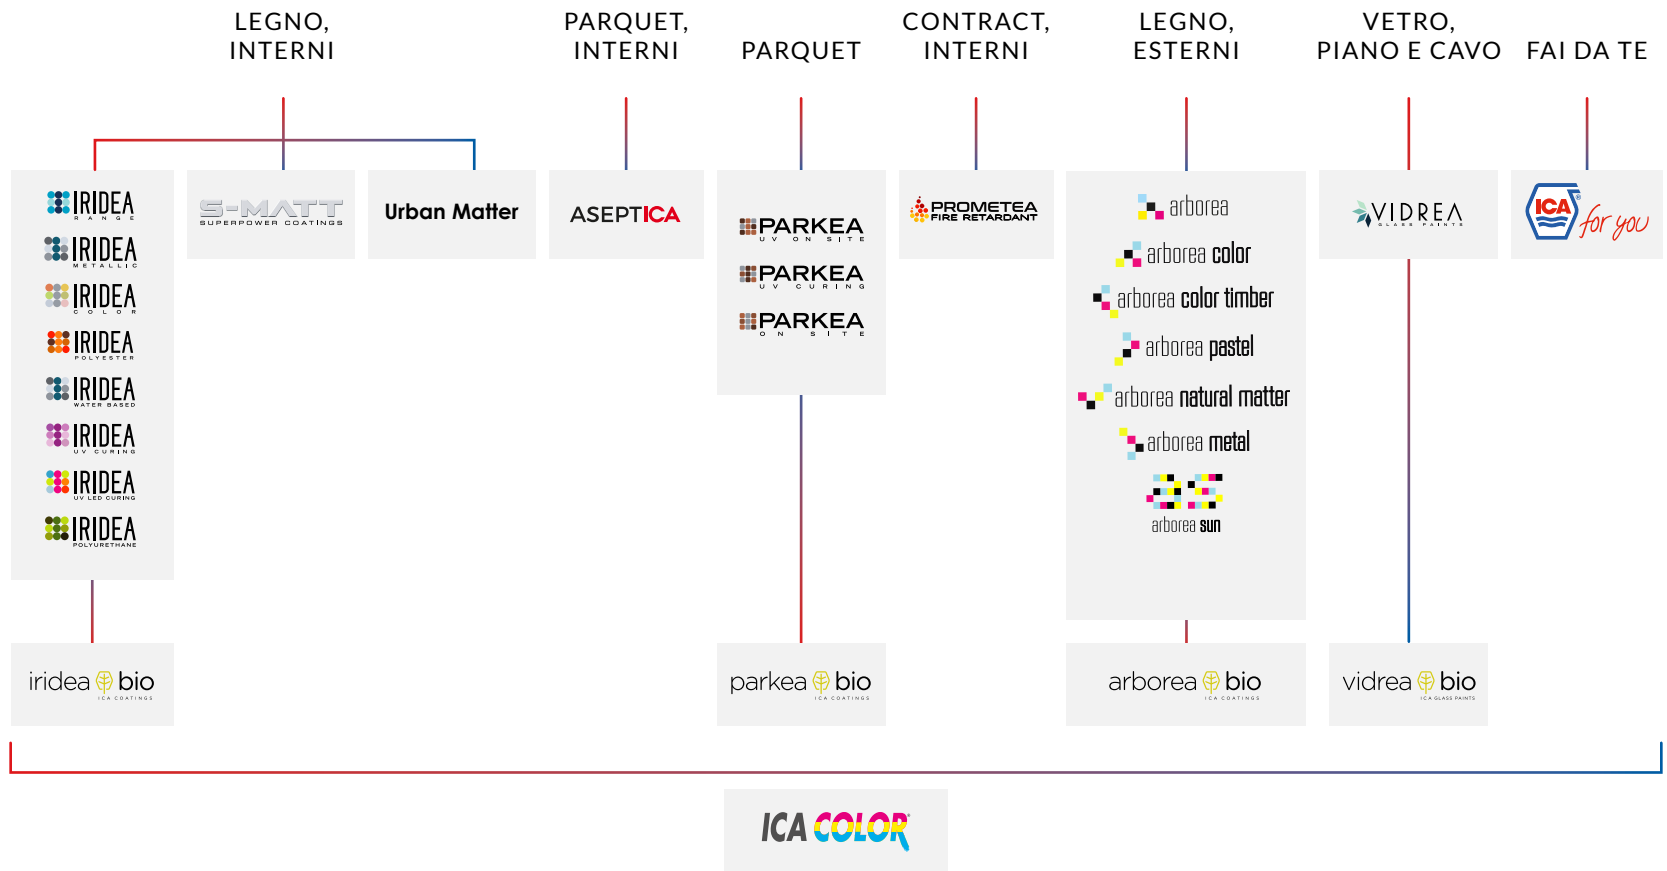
LEGNO, INTERNI

PARQUET, INTERNI

PARQUET

CONTRACT, INTERNI

LEGNO, ESTERNI

VETRO, PIANO E CAVO

FAI DA TE

IRIDEA RANGE
IRIDEA METALLIC
IRIDEA COLOR
IRIDEA POLYESTER
IRIDEA WATER BASED
IRIDEA UV CURING
IRIDEA UV LED CURING
IRIDEA POLYURETHANE

S-MATT SUPERPOWER COATINGS

Urban Matter

ASEPTICA

PARKEA UV ON SITE
PARKEA UV CURING
PARKEA ON SITE

PROMETEA FIRE RETARDANT

arborea
arborea color
arborea color timber
arborea pastel
arborea natural matter
arborea metal
arborea sun

VIDREA GLASS PAINTS

ICA for you

iridea bio ICA COATINGS

parkea bio ICA COATINGS

arborea bio ICA COATINGS

vidrea bio ICA GLASS PAINTS

ICA COLOR